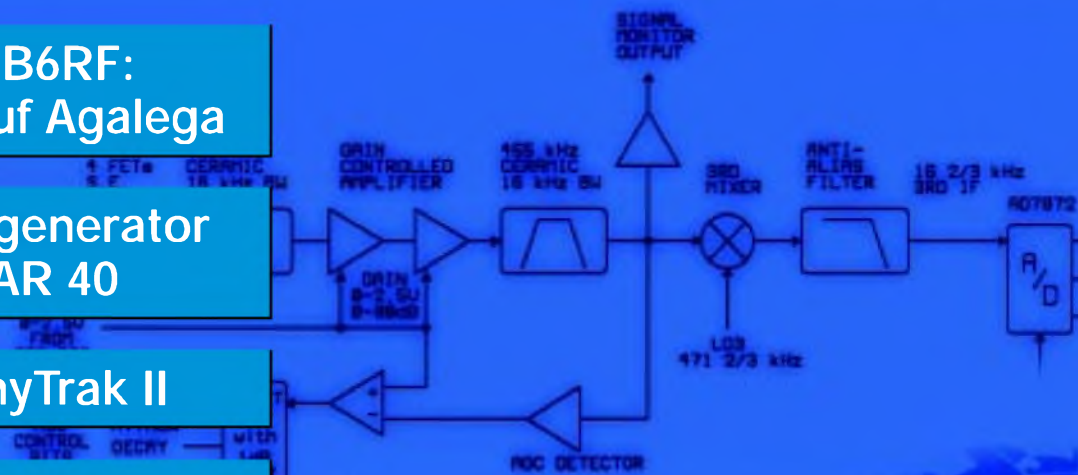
B6RF:
uf Agalega

generator
AR 40

nyTrak II

4 FETs
S.E.
CERAMIC
18 kHz BW

GAIN
CONTROLLED
AMPLIFIER

GAIN
0-2.5V
0-80dB

455 kHz
CERAMIC
16 kHz BW

SIGNAL
MONITOR
OUTPUT

3RD
MIXER

LO3
471 2/3 kHz

ANTI-
ALIAS
FILTER

16 2/3 kHz
3RD IF

AD7872

A/D

AGC DETECTOR

CONTROL
BITS

DECAY

with

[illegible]
FROM